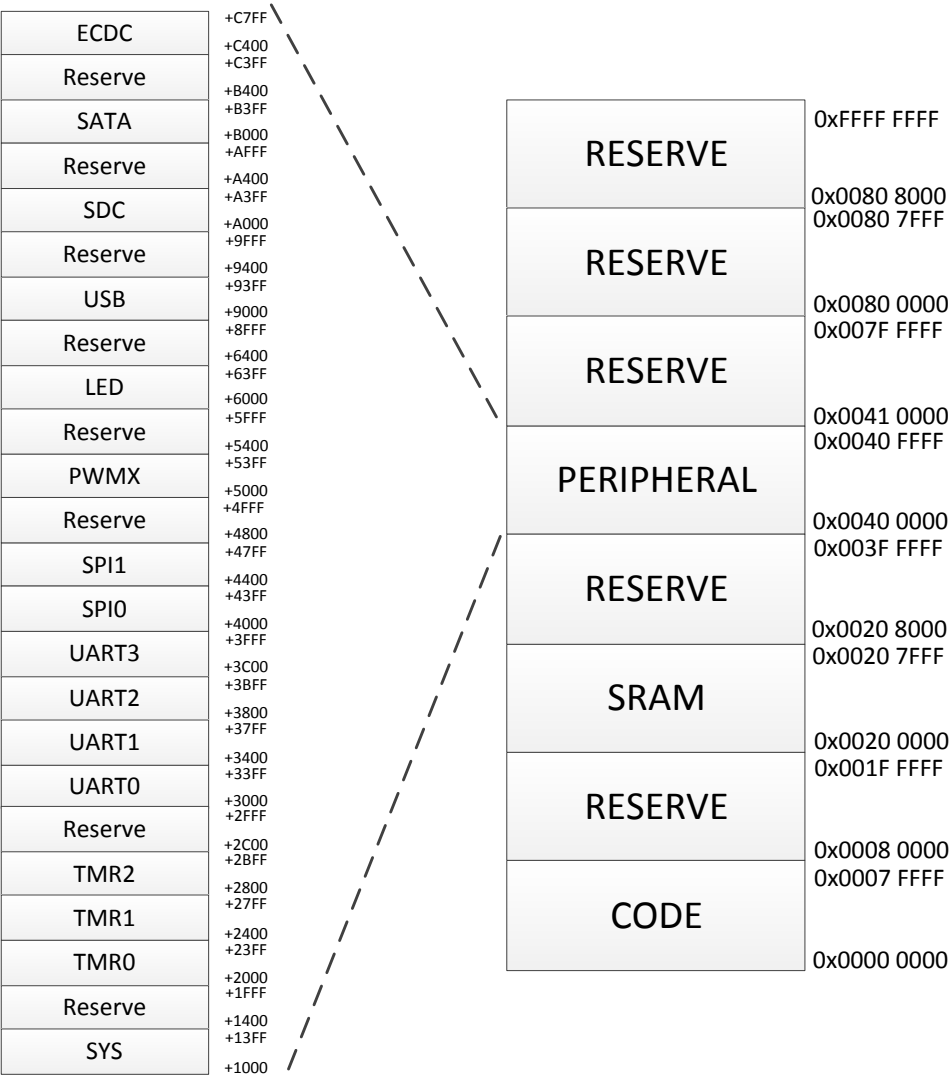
| | |
|---|---|
| ECDC | +C7FF<br>+C400 |
| Reserve | +C3FF<br>+B400 |
| SATA | +B3FF<br>+B000 |
| Reserve | +AFFF<br>+A400 |
| SDC | +A3FF<br>+A000 |
| Reserve | +9FFF<br>+9400 |
| USB | +93FF<br>+9000 |
| Reserve | +8FFF<br>+6400 |
| LED | +63FF<br>+6000 |
| Reserve | +5FFF<br>+5400 |
| PWMX | +53FF<br>+5000 |
| Reserve | +4FFF<br>+4800 |
| SPI1 | +47FF<br>+4400 |
| SPI0 | +43FF<br>+4000 |
| UART3 | +3FFF<br>+3C00 |
| UART2 | +3BFF<br>+3800 |
| UART1 | +37FF<br>+3400 |
| UART0 | +33FF<br>+3000 |
| Reserve | +2FFF<br>+2C00 |
| TMR2 | +2BFF<br>+2800 |
| TMR1 | +27FF<br>+2400 |
| TMR0 | +23FF<br>+2000 |
| Reserve | +1FFF<br>+1400 |
| SYS | +13FF<br>+1000 |

| | |
|---|---|
| RESERVE | 0xFFFF FFFF<br>0x0080 8000 |
| RESERVE | 0x0080 7FFF<br>0x0080 0000 |
| RESERVE | 0x007F FFFF<br>0x0041 0000 |
| PERIPHERAL | 0x0040 FFFF<br>0x0040 0000 |
| RESERVE | 0x003F FFFF<br>0x0020 8000 |
| SRAM | 0x0020 7FFF<br>0x0020 0000 |
| RESERVE | 0x001F FFFF<br>0x0008 0000 |
| CODE | 0x0007 FFFF<br>0x0000 0000 |